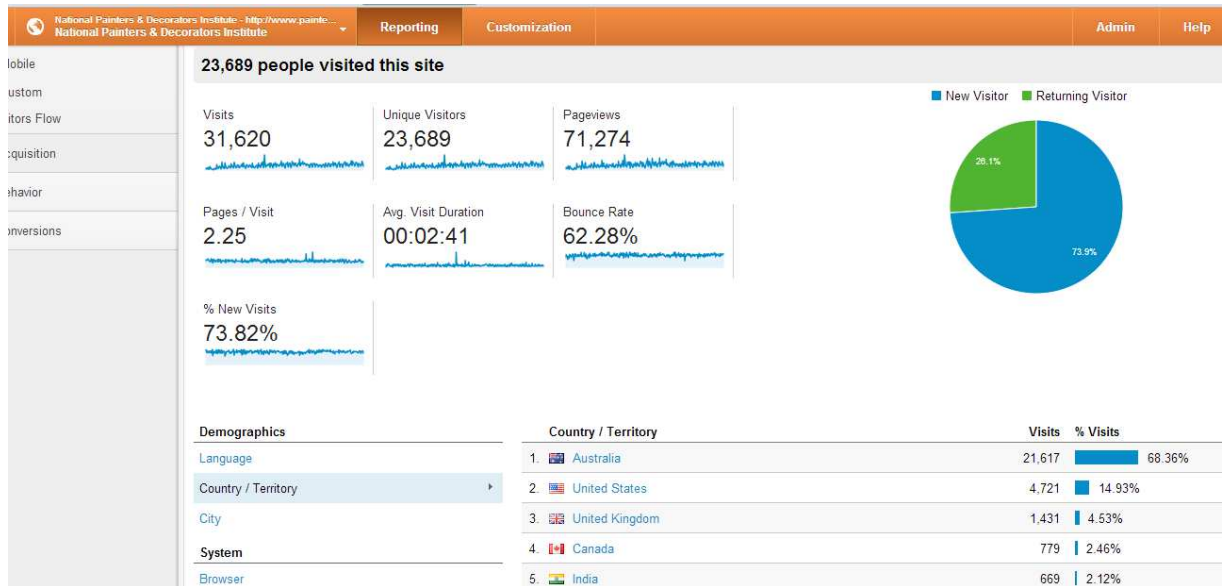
National Painters & Decorators Institute - http://www.painte...
National Painters & Decorators Institute

Reporting

Customization

Admin

Help

lobile

ustom

itors Flow

:quisition

ehavior

onversions

23,689 people visited this site

Visits
31,620

Unique Visitors
23,689

Pageviews
71,274

Pages / Visit
2.25

Avg. Visit Duration
00:02:41

Bounce Rate
62.28%

% New Visits
73.82%

New Visitor Returning Visitor

26.1%

73.9%

Demographics

Language

Country / Territory

City

System

Browser

| | Country / Territory | Visits | % Visits |
|---|---|---|---|
| 1. | Australia | 21,617 | 68.36% |
| 2. | United States | 4,721 | 14.93% |
| 3. | United Kingdom | 1,431 | 4.53% |
| 4. | Canada | 779 | 2.46% |
| 5. | India | 669 | 2.12% |